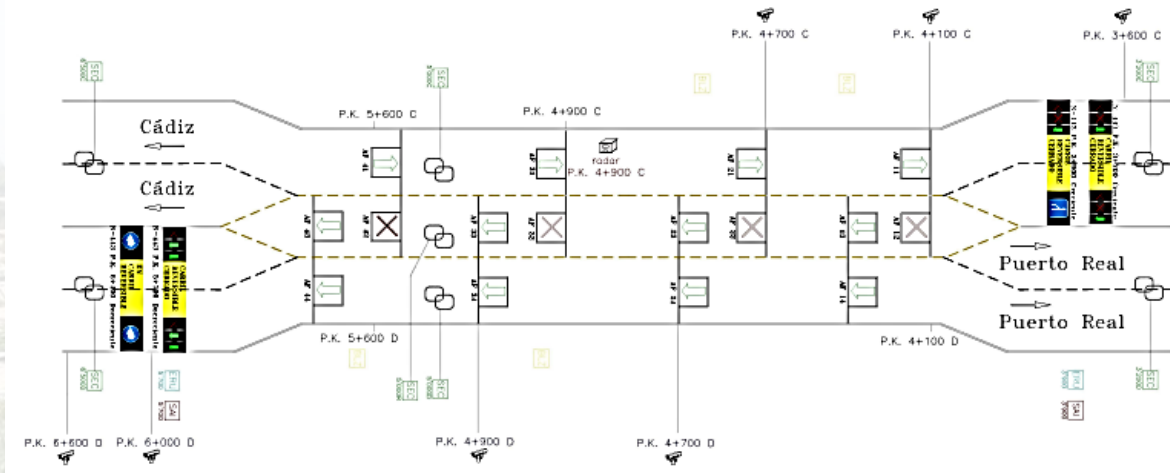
P.K. 4+700 C

P.K. 4+100 C

P.K. 3+600 C

SEC

SEC

P.K. 5+600 C

P.K. 4+900 C

Cádiz

Cádiz

radar
P.K. 4+900 C

CARRIL REVERSIBLE CERRADO

CARRIL REVERSIBLE CERRADO

Puerto Real

Puerto Real

P.K. 5+600 D

P.K. 4+100 D

SEC

SEC

SEC

SEC

SEC

SAI

SAI

P.K. 6+600 D

P.K. 6+000 D

P.K. 4+900 D

P.K. 4+700 D